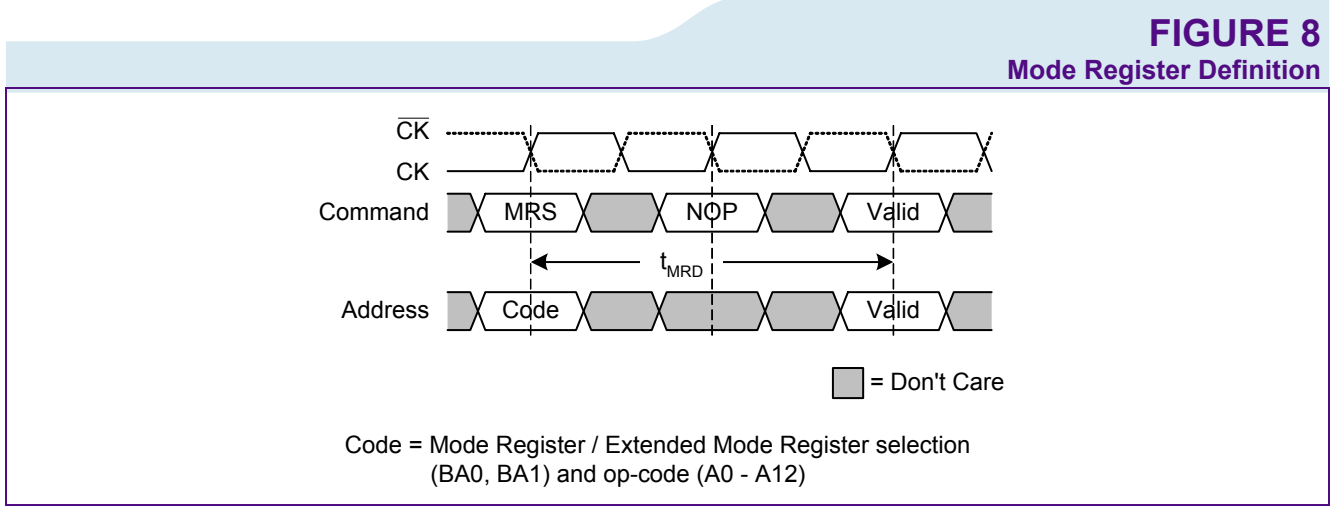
FIGURE 8
Mode Register Definition

$\overline{CK}$
CK
Command MRS NOP Valid
$t_{MRD}$
Address Code Valid

= Don't Care

Code = Mode Register / Extended Mode Register selection (BA0, BA1) and op-code (A0 - A12)